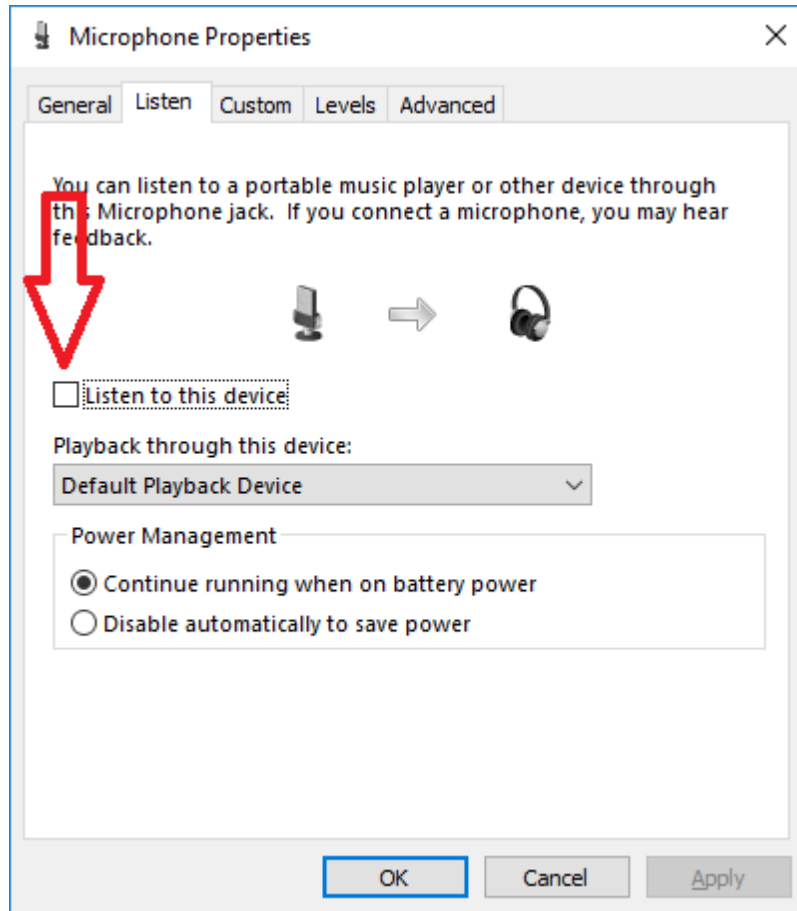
Microphone Properties

General | Listen | Custom | Levels | Advanced

You can listen to a portable music player or other device through this Microphone jack. If you connect a microphone, you may hear feedback.

Listen to this device

Playback through this device:

Default Playback Device

Power Management

Continue running when on battery power

Disable automatically to save power

OK | Cancel | Apply